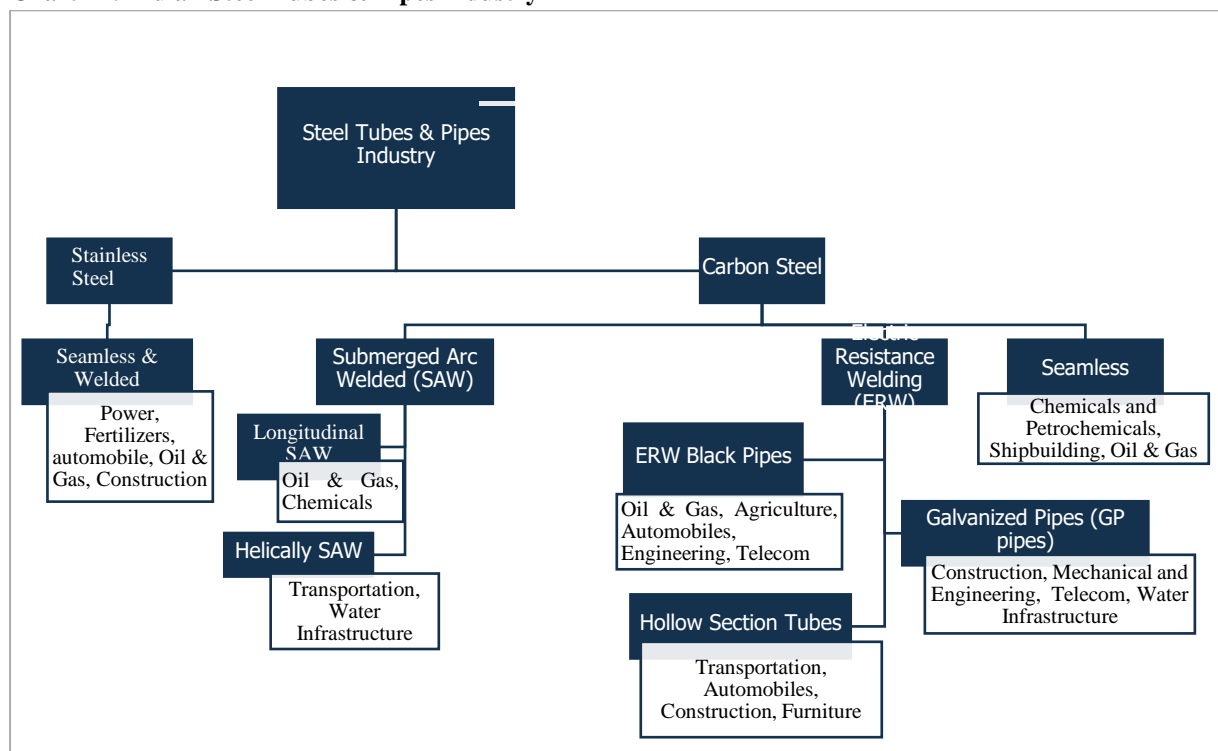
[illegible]

Steel Tubes & Pipes Industry

Stainless Steel

Carbon Steel

Seamless & Welded

Power, Fertilizers, automobile, Oil & Gas, Construction

Submerged Arc Welded (SAW)

Longitudinal SAW

Oil & Gas, Chemicals

Helically SAW

Transportation, Water Infrastructure

Electric Resistance Welding (ERW)

ERW Black Pipes

Oil & Gas, Agriculture, Automobiles, Engineering, Telecom

Galvanized Pipes (GP pipes)

Construction, Mechanical and Engineering, Telecom, Water Infrastructure

Hollow Section Tubes

Transportation, Automobiles, Construction, Furniture

Seamless

Chemicals and Petrochemicals, Shipbuilding, Oil & Gas